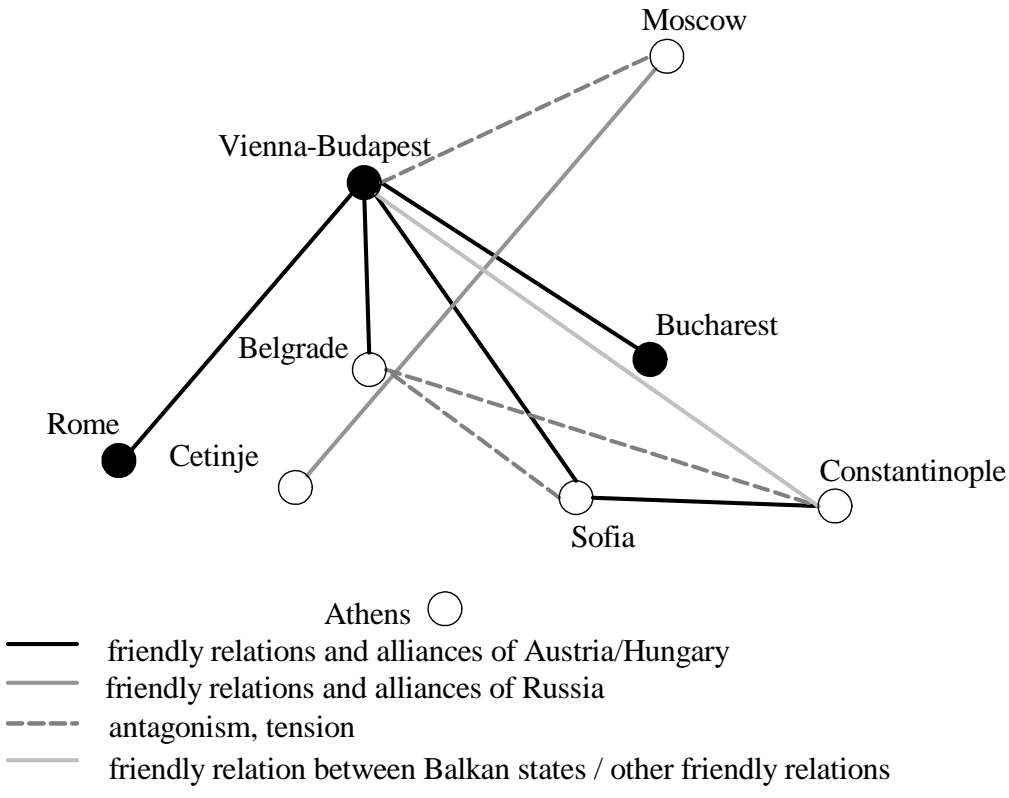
Moscow

Vienna-Budapest

Bucharest

Belgrade

Rome

Cetinje

Constantinople

Sofia

Athens

friendly relations and alliances of Austria/Hungary

friendly relations and alliances of Russia

antagonism, tension

friendly relation between Balkan states / other friendly relations